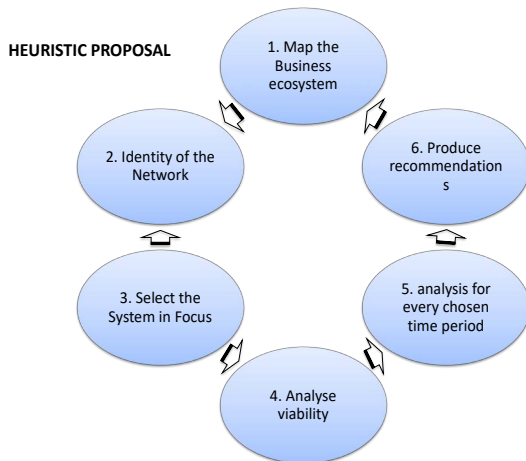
HEURISTIC PROPOSAL

1. Map the Business ecosystem

2. Identity of the Network

3. Select the System in Focus

4. Analyse viability

5. analysis for every chosen time period

6. Produce recommendation s